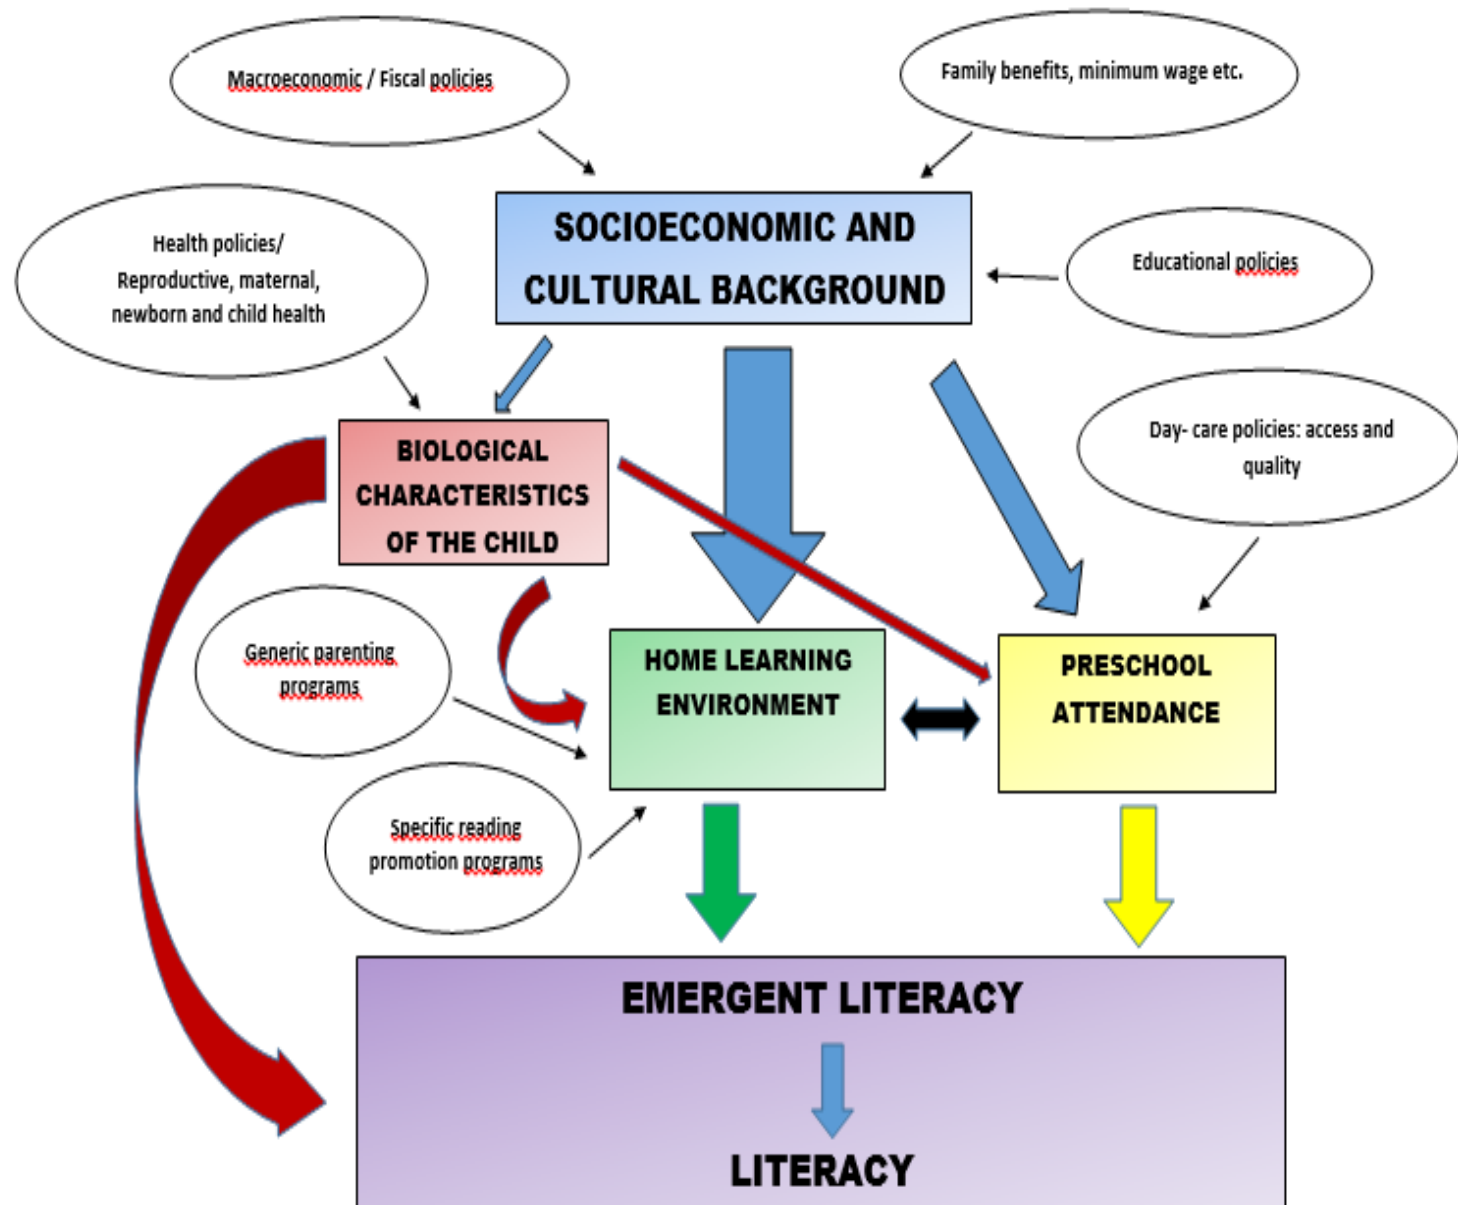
Macroeconomic / Fiscal policies

Family benefits, minimum wage etc.

SOCIOECONOMIC AND CULTURAL BACKGROUND

Health policies/ Reproductive, maternal, newborn and child health

Educational policies

BIOLOGICAL CHARACTERISTICS OF THE CHILD

Day- care policies: access and quality

Generic parenting programs

HOME LEARNING ENVIRONMENT

PRESCHOOL ATTENDANCE

Specific reading promotion programs

EMERGENT LITERACY

LITERACY